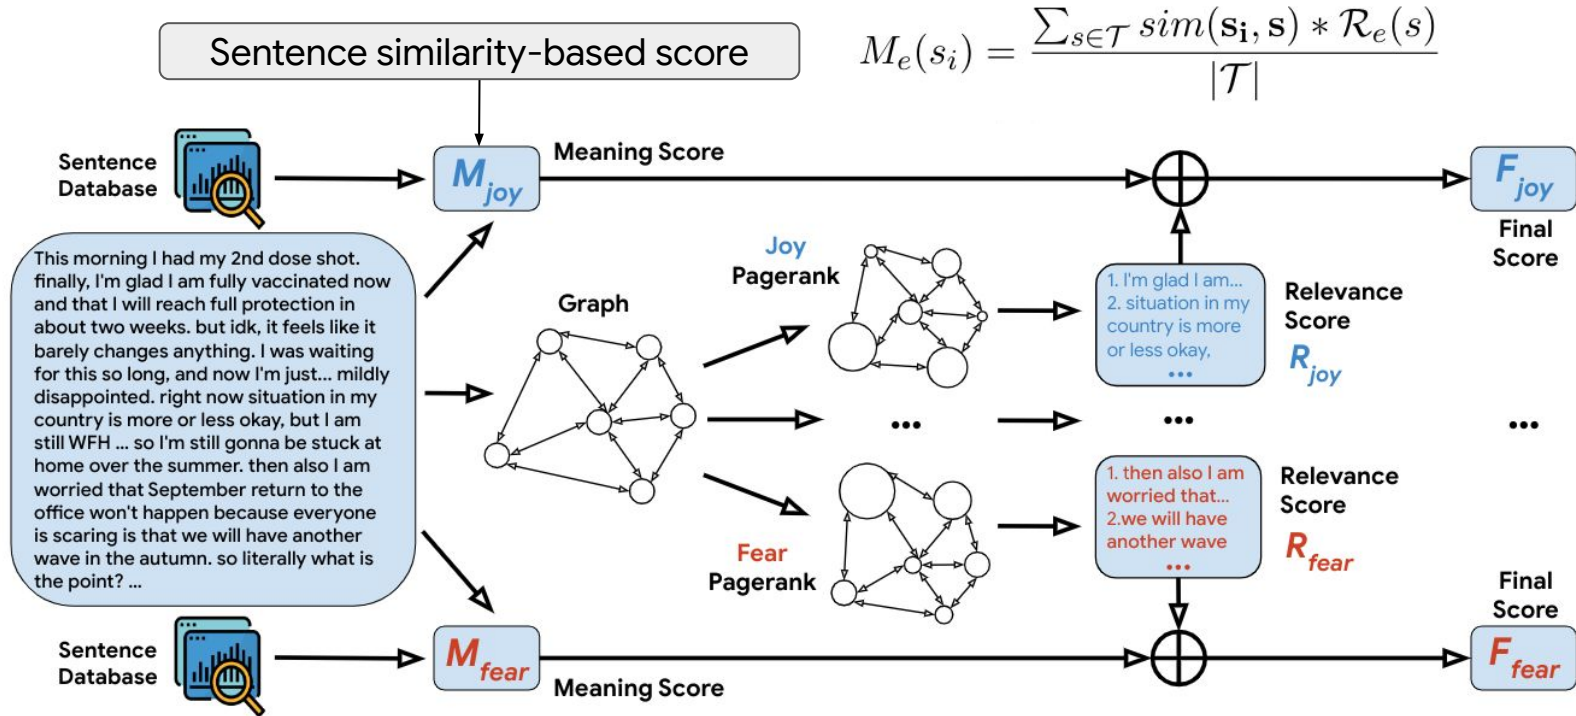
Sentence similarity-based score

$M_e(s_i) = \frac{\sum_{s \in \mathcal{T}} sim(\mathbf{s_i}, \mathbf{s}) * \mathcal{R}_e(s)}{|\mathcal{T}|}$

Sentence Database

$M_{joy}$

Meaning Score

$F_{joy}$

Final Score

This morning I had my 2nd dose shot. finally, I'm glad I am fully vaccinated now and that I will reach full protection in about two weeks. but idk, it feels like it barely changes anything. I was waiting for this so long, and now I'm just... mildly disappointed. right now situation in my country is more or less okay, but I am still WFH ... so I'm still gonna be stuck at home over the summer. then also I am worried that September return to the office won't happen because everyone is scaring is that we will have another wave in the autumn. so literally what is the point? ...

Graph

Joy Pagerank

1. I'm glad I am...
2. situation in my country is more or less okay,
...

Relevance Score

$R_{joy}$

...

...

...

Fear Pagerank

1. then also I am worried that...
2.we will have another wave
...

Relevance Score

$R_{fear}$

Final Score

Sentence Database

$M_{fear}$

Meaning Score

$F_{fear}$